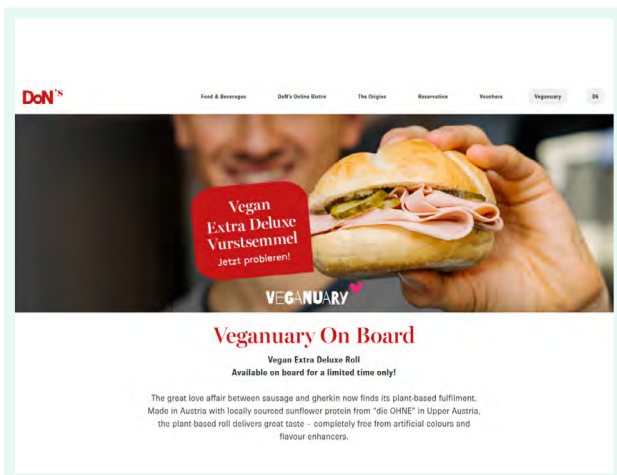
DoN'S

Food & Beverages | DoN's Online Bistro | The Origins | Reservation | Vouchers | Veganuary | DE

Vegan Extra Deluxe Vurstsemmel
Jetzt probieren!

VEGANUARY

Veganuary On Board

Vegan Extra Deluxe Roll
Available on board for a limited time only!

The great love affair between sausage and gherkin now finds its plant-based fulfilment. Made in Austria with locally sourced sunflower protein from "die OHNE" in Upper Austria, the plant-based roll delivers great taste – completely free from artificial colours and flavour enhancers.